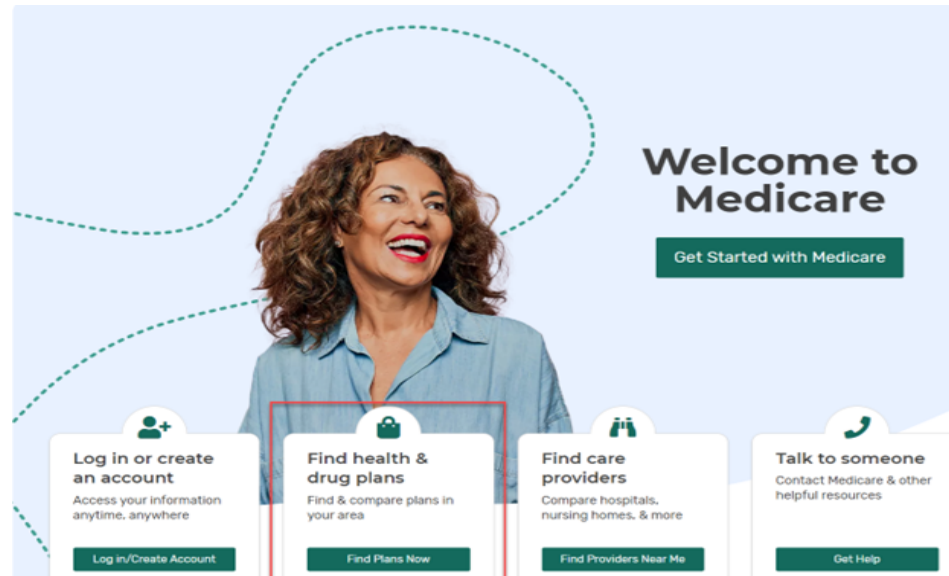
Welcome to Medicare

Get Started with Medicare

Log in or create an account
Access your information anytime, anywhere
Log in/Create Account

Find health & drug plans
Find & compare plans in your area
Find Plans Now

Find care providers
Compare hospitals, nursing homes, & more
Find Providers Near Me

Talk to someone
Contact Medicare & other helpful resources
Get Help